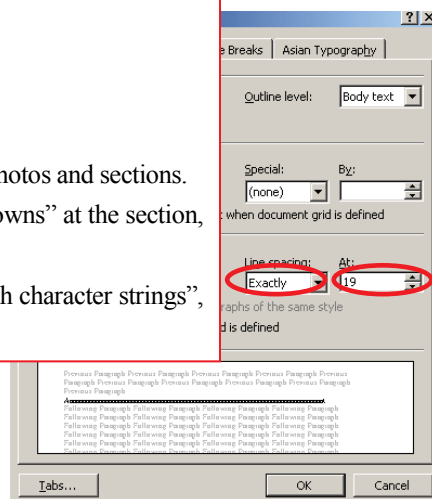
?
e Breaks | Asian Typography
Outline level: Body text
notos and sections.
Special: By:
(none)
owns" at the section,
when document grid is defined
Line spacing: At:
Exactly 19
h character strings",
raphs of the same style
d is defined
Previous Paragraph Previous Paragraph Previous Paragraph Previous Paragraph Previous Paragraph Previous Paragraph Previous Paragraph Previous Paragraph Previous Paragraph Previous Paragraph
Following Paragraph Following Paragraph Following Paragraph Following Paragraph Following Paragraph Following Paragraph Following Paragraph Following Paragraph Following Paragraph Following Paragraph Following Paragraph Following Paragraph Following Paragraph Following Paragraph Following Paragraph Following Paragraph
Tabs... OK Cancel